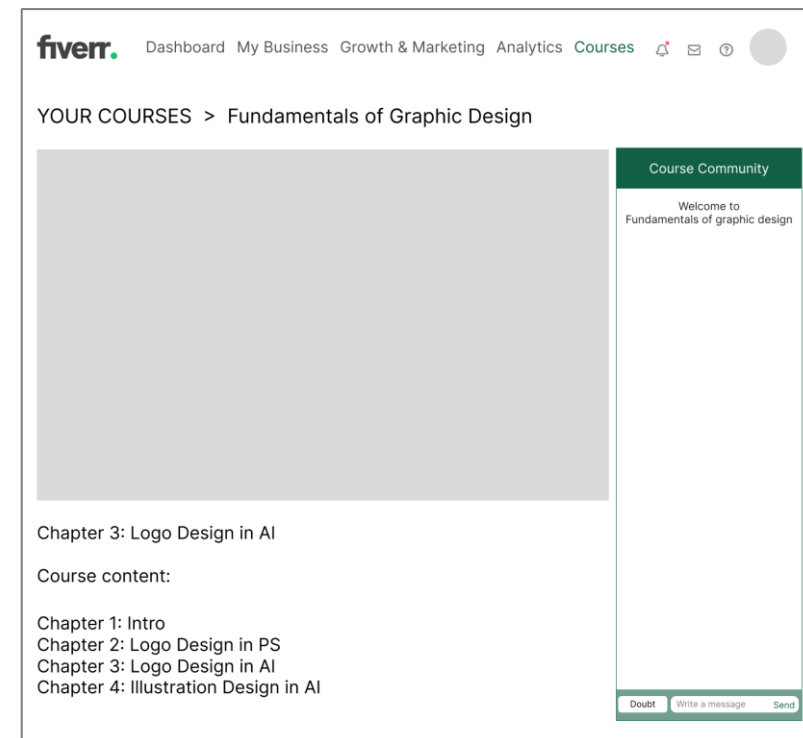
fiverr. Dashboard My Business Growth & Marketing Analytics Courses

YOUR COURSES > Fundamentals of Graphic Design

Course Community

Welcome to Fundamentals of graphic design

Chapter 3: Logo Design in AI

Course content:

Chapter 1: Intro
Chapter 2: Logo Design in PS
Chapter 3: Logo Design in AI
Chapter 4: Illustration Design in AI

Doubt Write a message Send